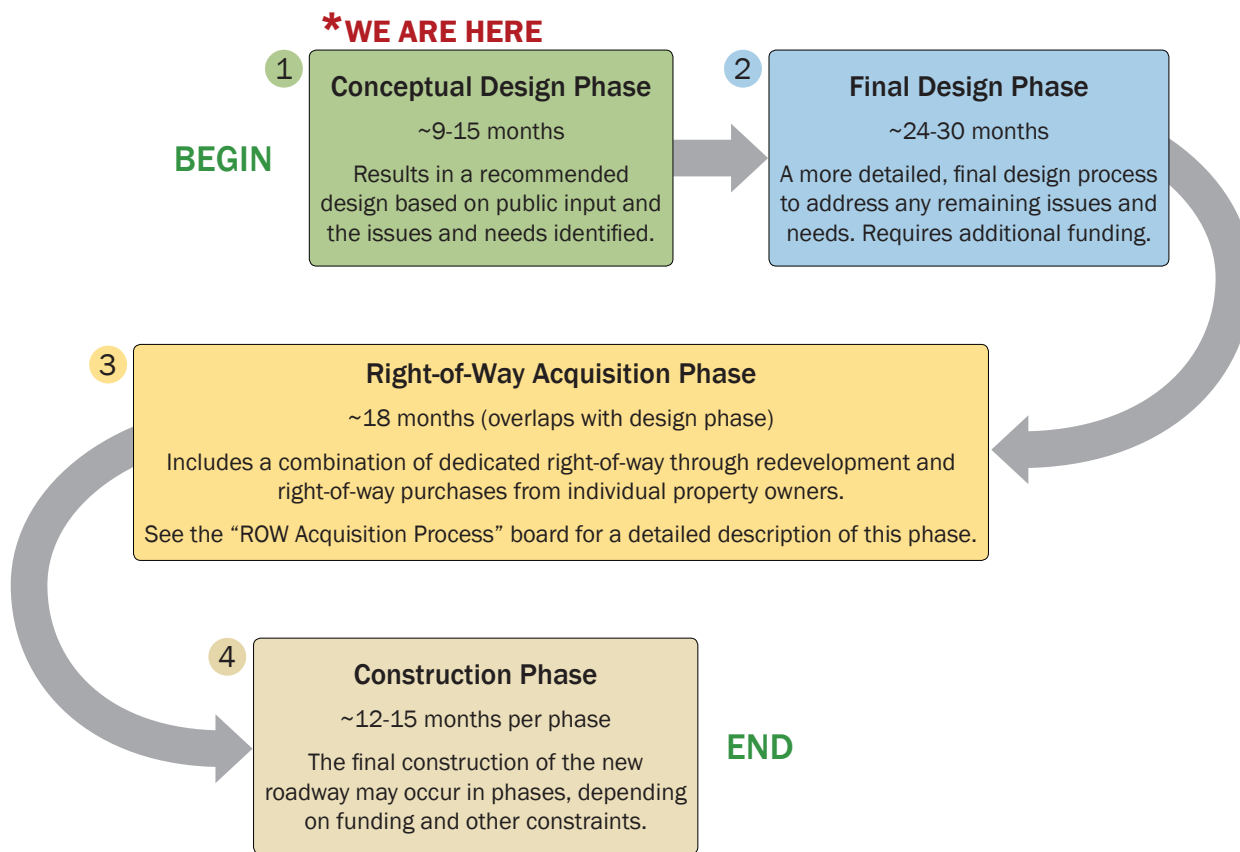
*WE ARE HERE

1

BEGIN

Conceptual Design Phase

~9-15 months

Results in a recommended design based on public input and the issues and needs identified.

2

Final Design Phase

~24-30 months

A more detailed, final design process to address any remaining issues and needs. Requires additional funding.

3

Right-of-Way Acquisition Phase

~18 months (overlaps with design phase)

Includes a combination of dedicated right-of-way through redevelopment and right-of-way purchases from individual property owners.

See the "ROW Acquisition Process" board for a detailed description of this phase.

4

Construction Phase

~12-15 months per phase

The final construction of the new roadway may occur in phases, depending on funding and other constraints.

END